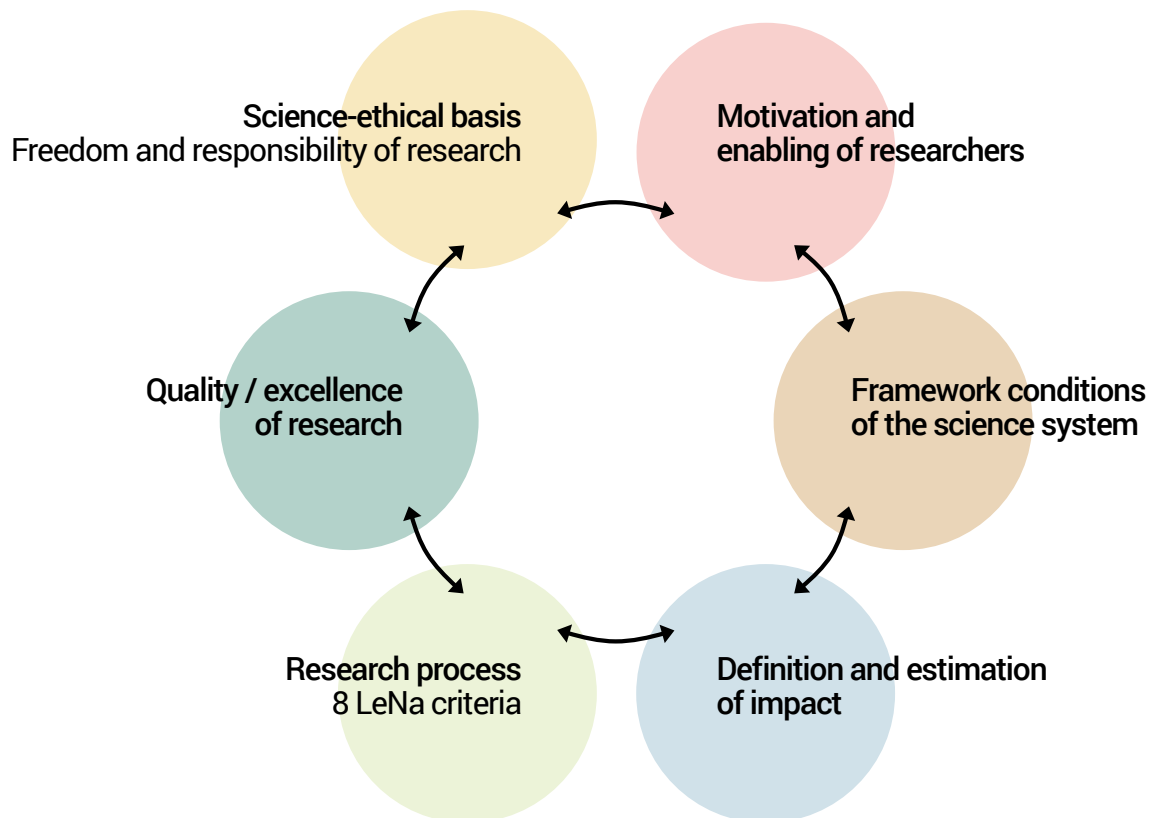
Science-ethical basis
Freedom and responsibility of research

Motivation and enabling of researchers

Quality / excellence of research

Framework conditions of the science system

Research process
8 LeNa criteria

Definition and estimation of impact